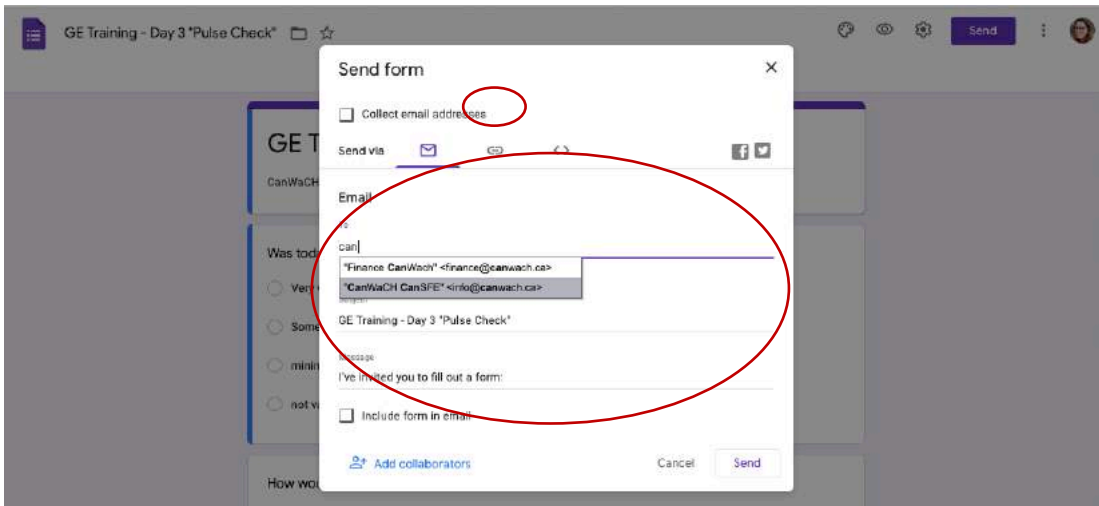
GE Training - Day 3 "Pulse Check"

Send

GE T

CanWaCH

Was tod

Very

Some

minin

not v

How wo

Send form

Collect email addresses

Send via

Email

To

can

"Finance CanWaCH" <finance@canwach.ca>

"CanWaCH CanSFE" <info@canwach.ca>

Subject

GE Training - Day 3 "Pulse Check"

Message

I've invited you to fill out a form:

Include form in email

Add collaborators

Cancel

Send